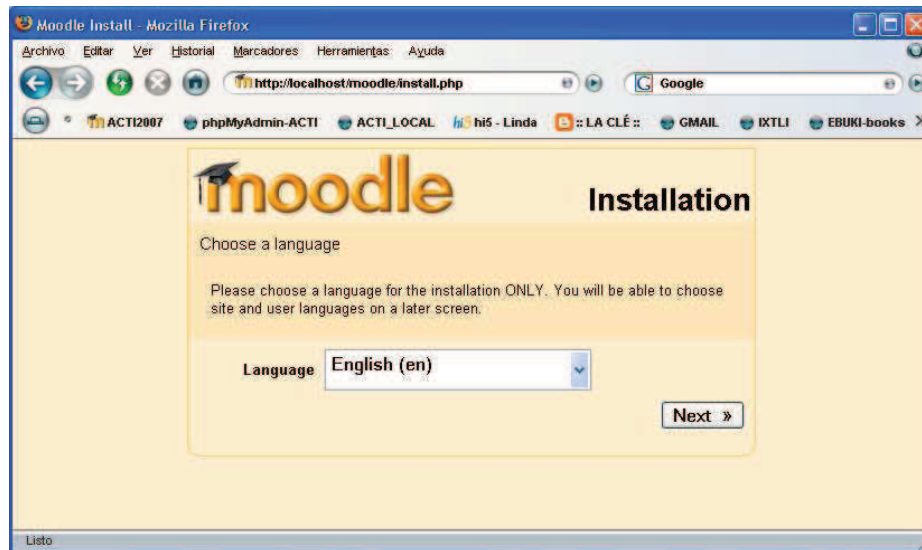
Moodle Install - Mozilla Firefox

Archivo Editar Ver Historial Marcadores Herramientas Ayuda

http://localhost/moodle/install.php

Google

ACTI2007 phpMyAdmin-ACTI ACTI_LOCAL hi5 - Linda :: LA CLÉ :: GMAIL IXTLI EBUKI-books

moodle

Installation

Choose a language

Please choose a language for the installation ONLY. You will be able to choose site and user languages on a later screen.

Language English (en)

Next »

Listo